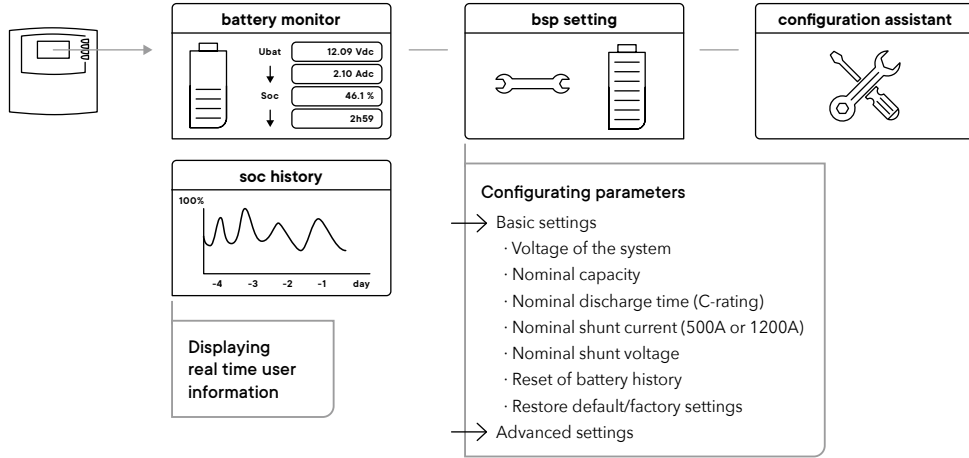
battery monitor

Ubat
12.09 Vdc
2.10 Adc
Soc
46.1 %
2h59

bsp setting

configuration assistant

soc history

100%

-4 -3 -2 -1 day

Displaying real time user information

Configurating parameters

Basic settings
· Voltage of the system
· Nominal capacity
· Nominal discharge time (C-rating)
· Nominal shunt current (500A or 1200A)
· Nominal shunt voltage
· Reset of battery history
· Restore default/factory settings

Advanced settings